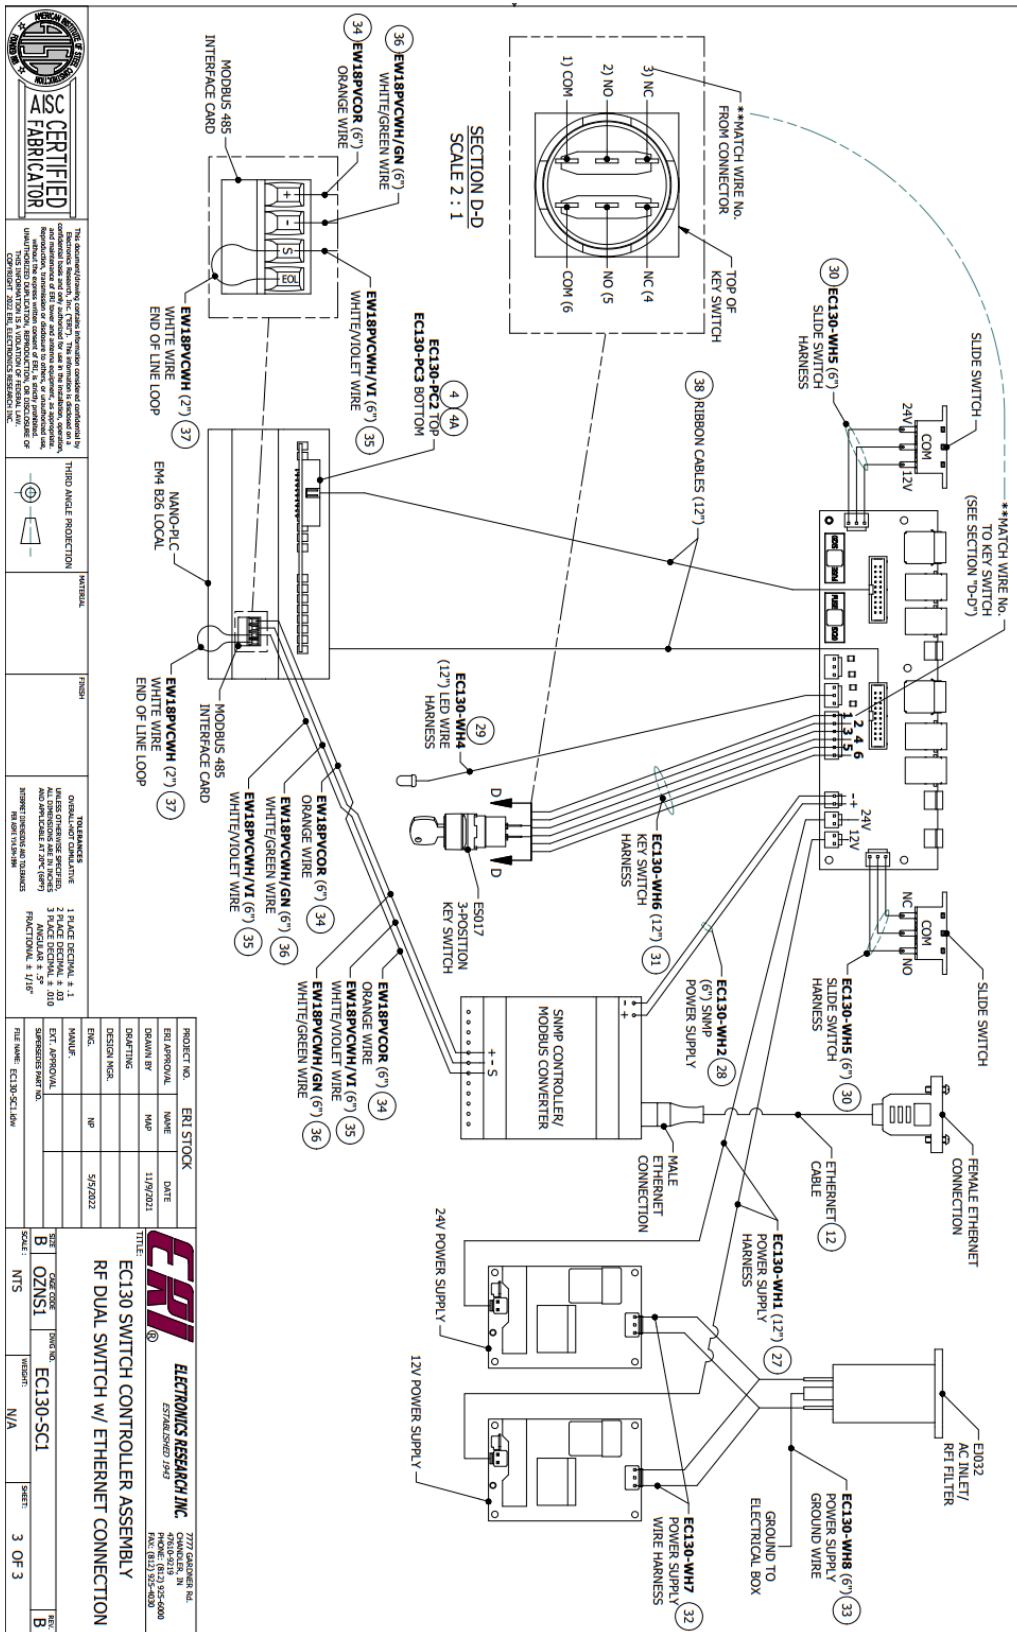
AMERICAN INSTITUTE OF STEEL CONSTRUCTION
AISC CERTIFIED FABRICATOR

This document/drawing contains information considered confidential by Electronics Research, Inc. ("ERI"). This information is disclosed on a confidential basis and only authorized for use in the installation, operation, and maintenance of ERI tower and antenna equipment, as appropriate. Reproduction, distribution, or disclosure to others, in whole or in part, without the express written consent of ERI, is strictly prohibited. UNAUTHORIZED DISCLOSURE, USE, OR DISTRIBUTION OF THIS INFORMATION IS A VIOLATION OF FEDERAL LAW. COPYRIGHT 2022 ERI, ELECTRONICS RESEARCH INC.

THIRD ANGLE PROJECTION

MATERIAL

FINISH

TOLERANCES
OVERALL NON-ACCUMULATIVE
UNLESS OTHERWISE SPECIFIED,
ALL DIMENSIONS ARE IN INCHES
AND APPLICABLE AT 20°C (68°F)
1 PLACE DECIMAL ± .1
2 PLACE DECIMAL ± .03
3 PLACE DECIMAL ± .010
ANGULAR ± .5°
FRACTIONAL ± 1/16"

| PROJECT NO. | ERI STOCK | |
|---|---|---|
| ERI APPROVAL | NAME | DATE |
| DRAWN BY | MAP | 11/9/2021 |
| DRAFTING | | |
| DESIGN MGR. | | |
| ENG. | NP | 5/5/2022 |
| MANUF. | | |
| EXT. APPROVAL | | |
| SUPERSEDES PART NO. | | |
| FILE NAME: EC130-SC1.idw | | |

ERI ® ELECTRONICS RESEARCH INC. ESTABLISHED 1943
7777 GARDNER Rd. CHANDLER, IN 47610-9219 PHONE: (812) 925-6000 FAX: (812) 925-4030

TITLE:
EC130 SWITCH CONTROLLER ASSEMBLY
RF DUAL SWITCH w/ ETHERNET CONNECTION

SIZE B | CAGE CODE 0ZNS1 | DWG NO. EC130-SC1 | REV. B
SCALE: NTS | WEIGHT: N/A | SHEET: 3 OF 3

SECTION D-D
SCALE 2 : 1

**MATCH WIRE No. FROM CONNECTOR
3) NC
2) NO
1) COM
NC (4
NO (5
COM (6
TOP OF KEY SWITCH

36 EW18PVCWH/GN (6") WHITE/GREEN WIRE
34 EW18PVCOR (6") ORANGE WIRE
MODBUS 485 INTERFACE CARD
+ - S EOL
EW18PVCWH/VI (6") WHITE/VIOLET WIRE 35
EW18PVCWH (2") WHITE WIRE END OF LINE LOOP 37
4 4A EC130-PC2 TOP EC130-PC3 BOTTOM
38 RIBBON CABLES (12")
30 EC130-WH5 (6") SLIDE SWITCH HARNESS
SLIDE SWITCH
24V COM 12V
**MATCH WIRE No. TO KEY SWITCH (SEE SECTION "D-D")
NANO-PLC EM4 B26 LOCAL
MODBUS 485 INTERFACE CARD
EW18PVCWH (2") WHITE WIRE END OF LINE LOOP 37
EW18PVCOR (6") ORANGE WIRE 34
EW18PVCWH/GN (6") WHITE/GREEN WIRE 36
EW18PVCWH/VI (6") WHITE/VIOLET WIRE 35
EC130-WH4 (12") LED WIRE HARNESS 29
2 4 6
1 3 5
D D
EC130-WH6 (12") KEY SWITCH HARNESS 31
ES017 3-POSITION KEY SWITCH
- + 24V 12V
NC COM NO
EC130-WH5 (6") SLIDE SWITCH HARNESS 30
SLIDE SWITCH
EC130-WH2 (6") SNMP POWER SUPPLY 28
- +
SNMP CONTROLLER/ MODBUS CONVERTER
+ - S
EW18PVCOR (6") ORANGE WIRE 34
EW18PVCWH/VI (6") WHITE/VIOLET WIRE 35
EW18PVCWH/GN (6") WHITE/GREEN WIRE 36
FEMALE ETHERNET CONNECTION
ETHERNET CABLE 12
MALE ETHERNET CONNECTION
EC130-WH1 (12") POWER SUPPLY HARNESS 27
24V POWER SUPPLY
12V POWER SUPPLY
EJ032 AC INLET/ RFI FILTER
EC130-WH8 (6") POWER SUPPLY GROUND WIRE 33
GROUND TO ELECTRICAL BOX
EC130-WH7 POWER SUPPLY WIRE HARNESS 32